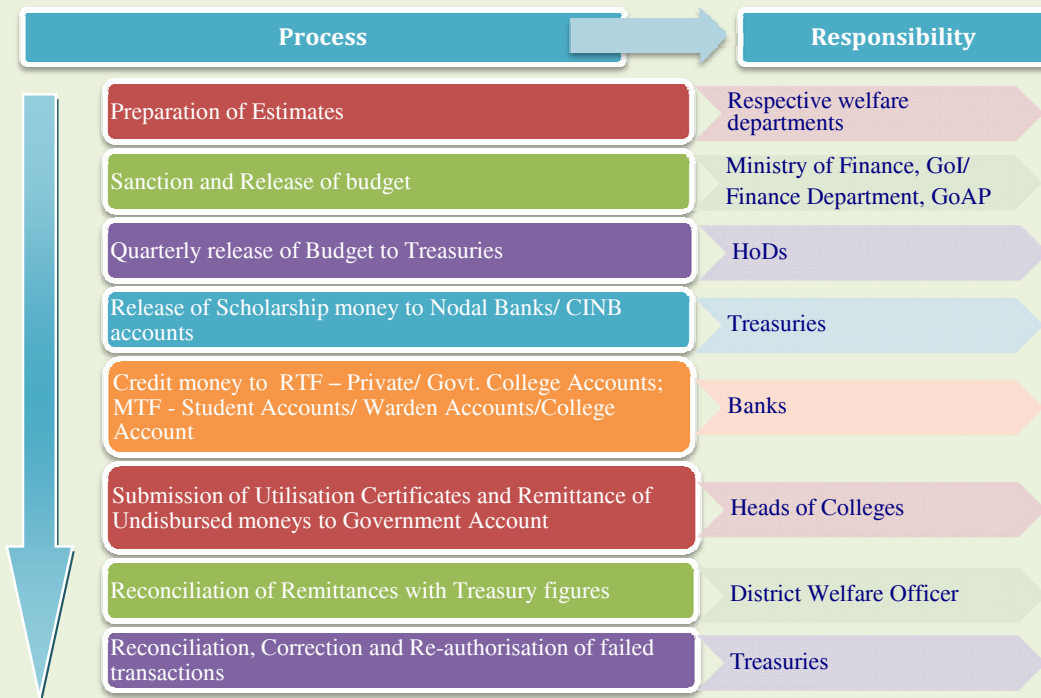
Process

Responsibility

Preparation of Estimates

Respective welfare departments

Sanction and Release of budget

Ministry of Finance, GoI/ Finance Department, GoAP

Quarterly release of Budget to Treasuries

HoDs

Release of Scholarship money to Nodal Banks/ CINB accounts

Treasuries

Credit money to RTF – Private/ Govt. College Accounts; MTF - Student Accounts/ Warden Accounts/College Account

Banks

Submission of Utilisation Certificates and Remittance of Undisbursed moneys to Government Account

Heads of Colleges

Reconciliation of Remittances with Treasury figures

District Welfare Officer

Reconciliation, Correction and Re-authorisation of failed transactions

Treasuries